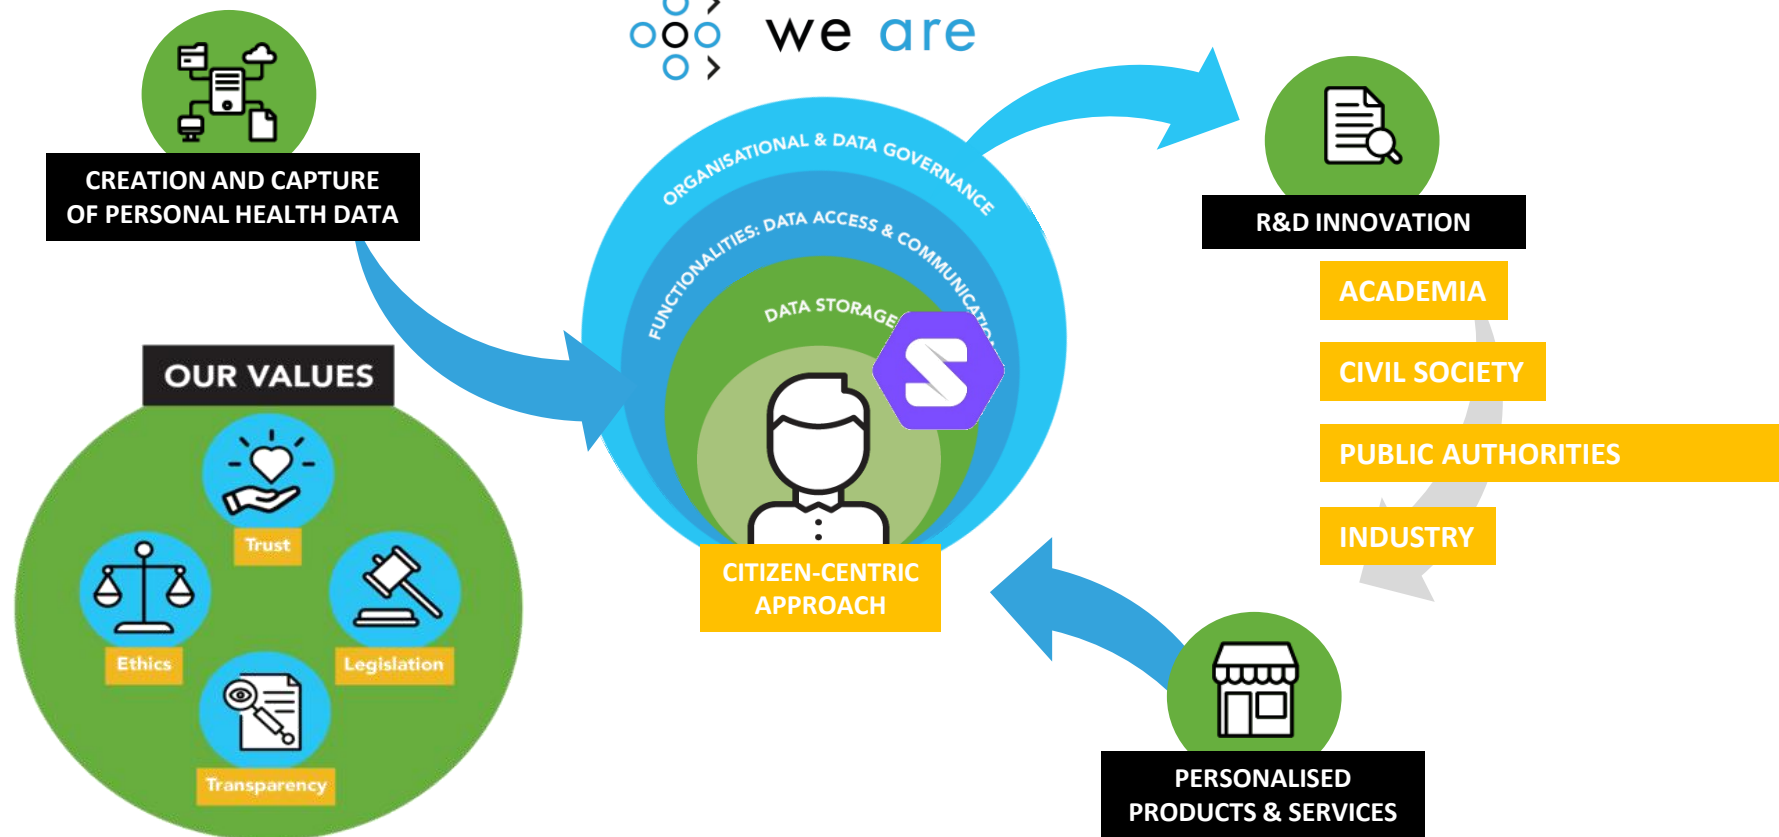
we are

CREATION AND CAPTURE OF PERSONAL HEALTH DATA

ORGANISATIONAL & DATA GOVERNANCE

FUNCTIONALITIES: DATA ACCESS & COMMUNICATION

DATA STORAGE

CITIZEN-CENTRIC APPROACH

R&D INNOVATION

ACADEMIA

CIVIL SOCIETY

PUBLIC AUTHORITIES

INDUSTRY

OUR VALUES

Trust

Ethics

Legislation

Transparency

PERSONALISED PRODUCTS & SERVICES